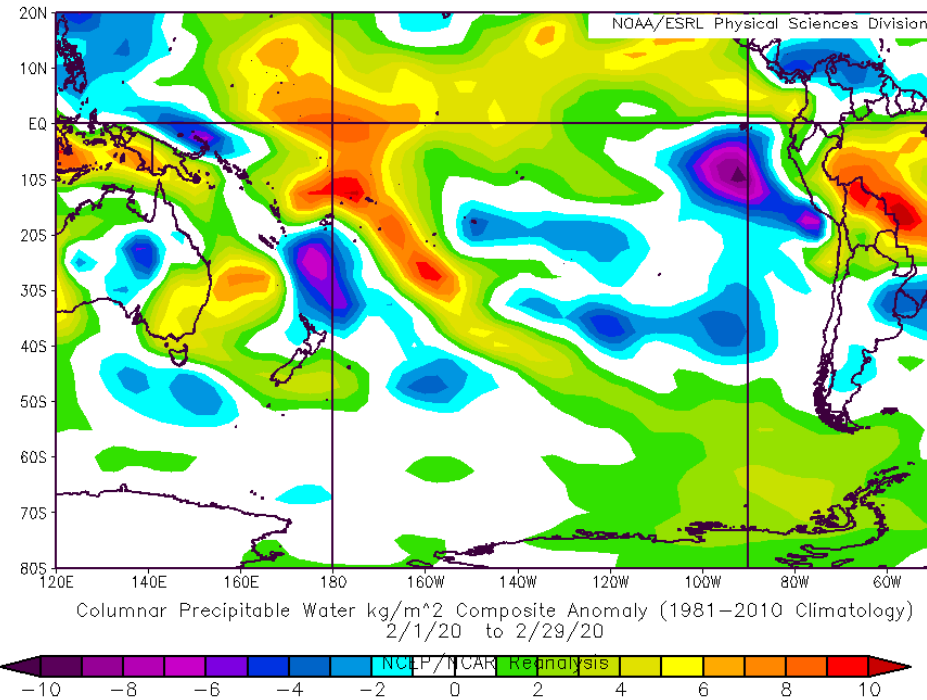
NOAA/ESRL Physical Sciences Division

20N
10N
EQ
10S
20S
30S
40S
50S
60S
70S
80S

120E 140E 160E 180 160W 140W 120W 100W 80W 60W

Columnar Precipitable Water kg/m^2 Composite Anomaly (1981-2010 Climatology)
2/1/20 to 2/29/20

NCEP/NCAR Reanalysis

−10 −8 −6 −4 −2 0 2 4 6 8 10